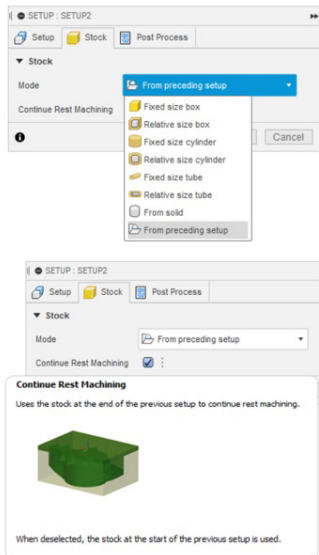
SETUP : SETUP2
Setup
Stock
Post Process
▼ Stock
Mode
From preceding setup
Continue Rest Machining
Fixed size box
Relative size box
Fixed size cylinder
Relative size cylinder
Fixed size tube
Relative size tube
From solid
From preceding setup
Cancel

SETUP : SETUP2
Setup
Stock
Post Process
▼ Stock
Mode
From preceding setup
Continue Rest Machining
Continue Rest Machining
Uses the stock at the end of the previous setup to continue rest machining.

When deselected, the stock at the start of the previous setup is used.